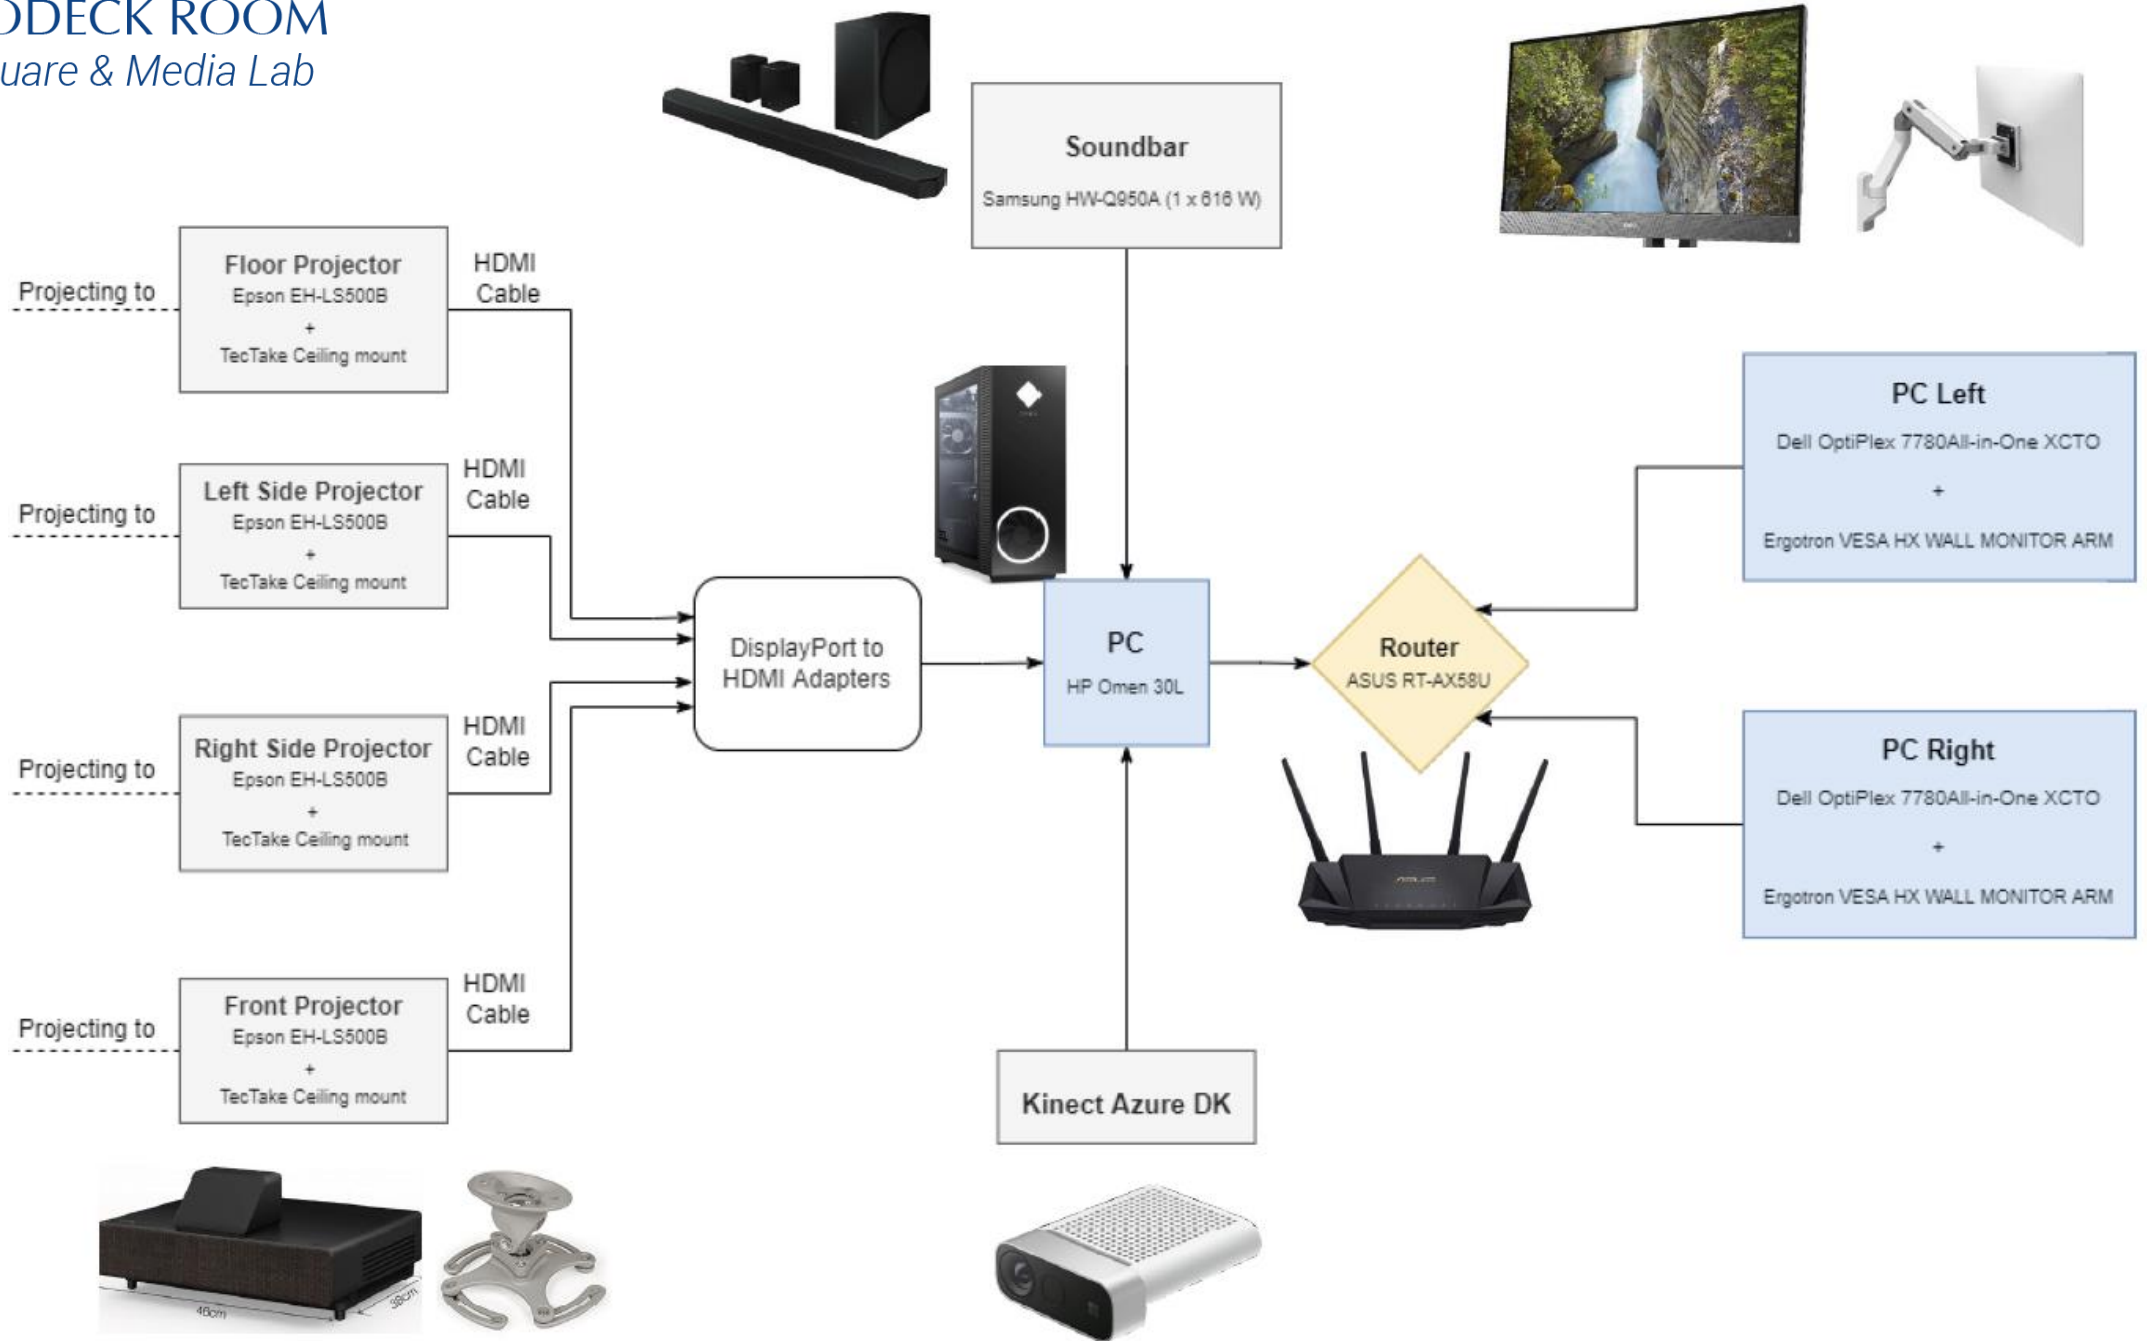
DDECK ROOM
uare & Media Lab

Soundbar
Samsung HW-Q950A (1 x 616 W)

Projecting to

Floor Projector
Epson EH-LS500B
+
TecTake Ceiling mount

HDMI Cable

Projecting to

Left Side Projector
Epson EH-LS500B
+
TecTake Ceiling mount

HDMI Cable

PC Left
Dell OptiPlex 7780All-in-One XCTO
+
Ergotron VESA HX WALL MONITOR ARM

DisplayPort to HDMI Adapters

PC
HP Omen 30L

Router
ASUS RT-AX58U

Projecting to

Right Side Projector
Epson EH-LS500B
+
TecTake Ceiling mount

HDMI Cable

PC Right
Dell OptiPlex 7780All-in-One XCTO
+
Ergotron VESA HX WALL MONITOR ARM

Projecting to

Front Projector
Epson EH-LS500B
+
TecTake Ceiling mount

HDMI Cable

Kinect Azure DK

46cm
38cm